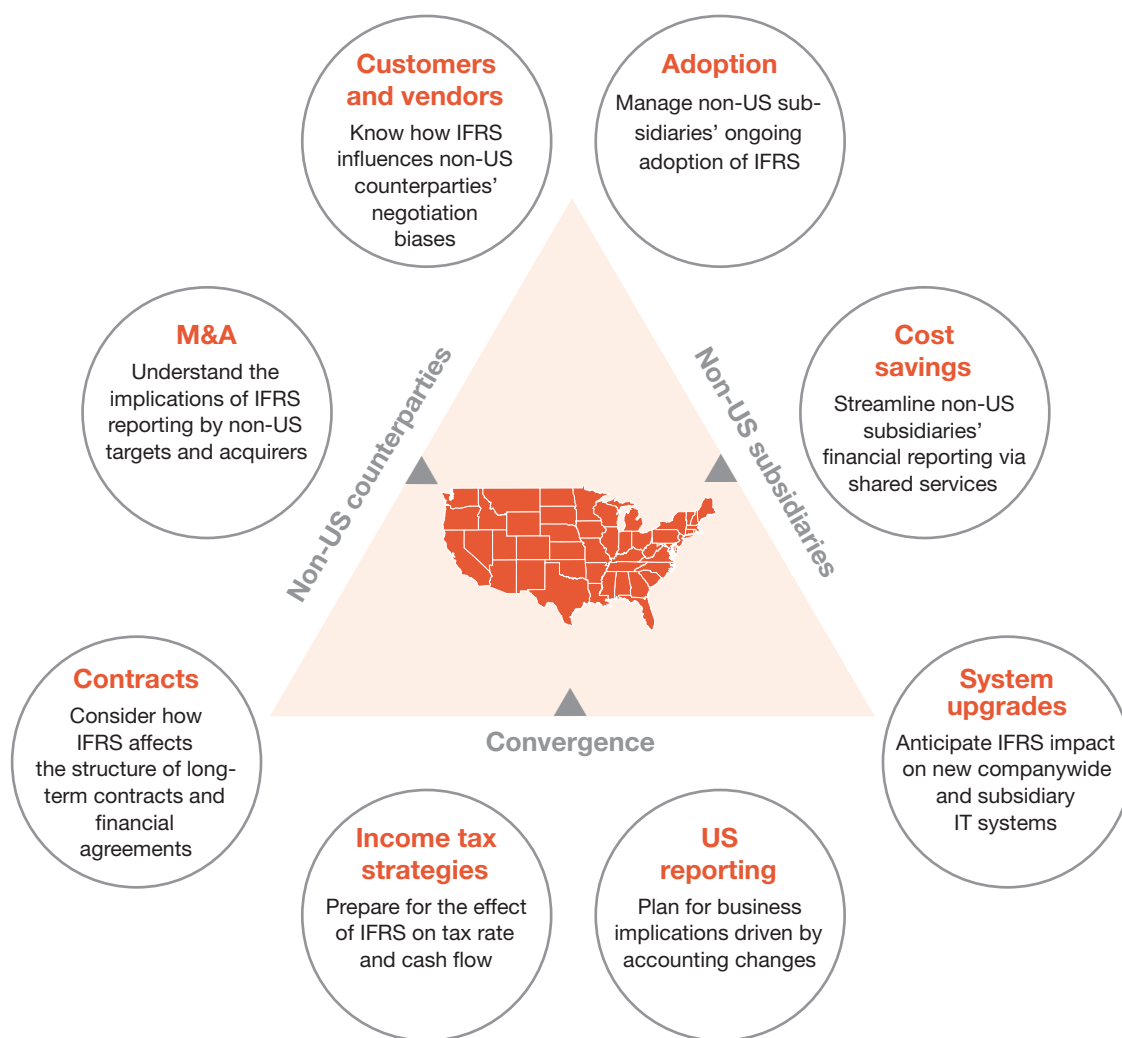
Customers and vendors
Know how IFRS influences non-US counterparties' negotiation biases

Adoption
Manage non-US subsidiaries' ongoing adoption of IFRS

M&A
Understand the implications of IFRS reporting by non-US targets and acquirers

Cost savings
Streamline non-US subsidiaries' financial reporting via shared services

Non-US counterparties

Non-US subsidiaries

Contracts
Consider how IFRS affects the structure of long-term contracts and financial agreements

System upgrades
Anticipate IFRS impact on new companywide and subsidiary IT systems

Convergence

Income tax strategies
Prepare for the effect of IFRS on tax rate and cash flow

US reporting
Plan for business implications driven by accounting changes